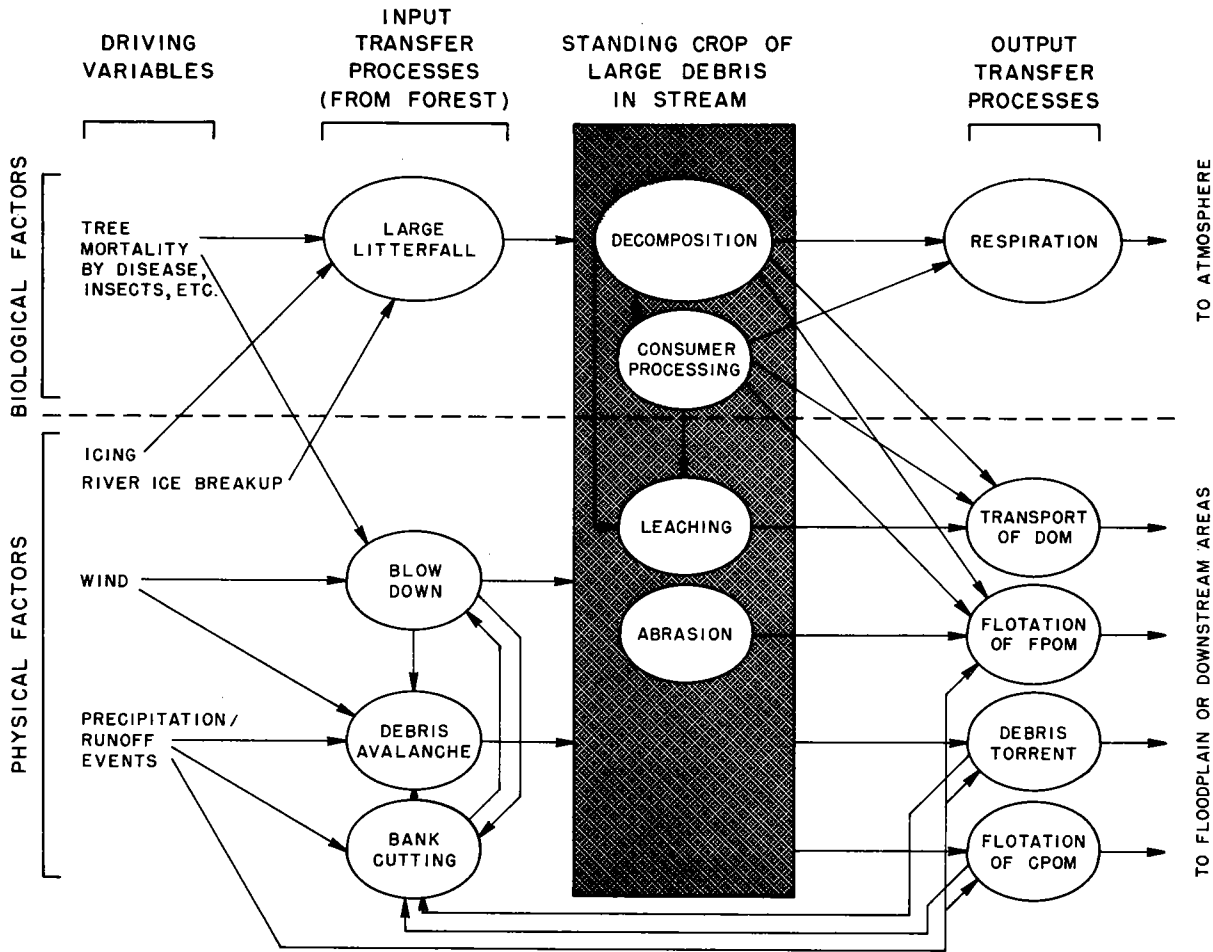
DRIVING VARIABLES

INPUT TRANSFER PROCESSES (FROM FOREST)

STANDING CROP OF LARGE DEBRIS IN STREAM

OUTPUT TRANSFER PROCESSES

BIOLOGICAL FACTORS

PHYSICAL FACTORS

TREE MORTALITY BY DISEASE, INSECTS, ETC.

ICING

RIVER ICE BREAKUP

WIND

PRECIPITATION/ RUNOFF EVENTS

LARGE LITTERFALL

BLOW DOWN

DEBRIS AVALANCHE

BANK CUTTING

DECOMPOSITION

CONSUMER PROCESSING

LEACHING

ABRASION

RESPIRATION

TRANSPORT OF DOM

FLOTATION OF FPOM

DEBRIS TORRENT

FLOTATION OF CPOM

TO ATMOSPHERE

TO FLOODPLAIN OR DOWNSTREAM AREAS